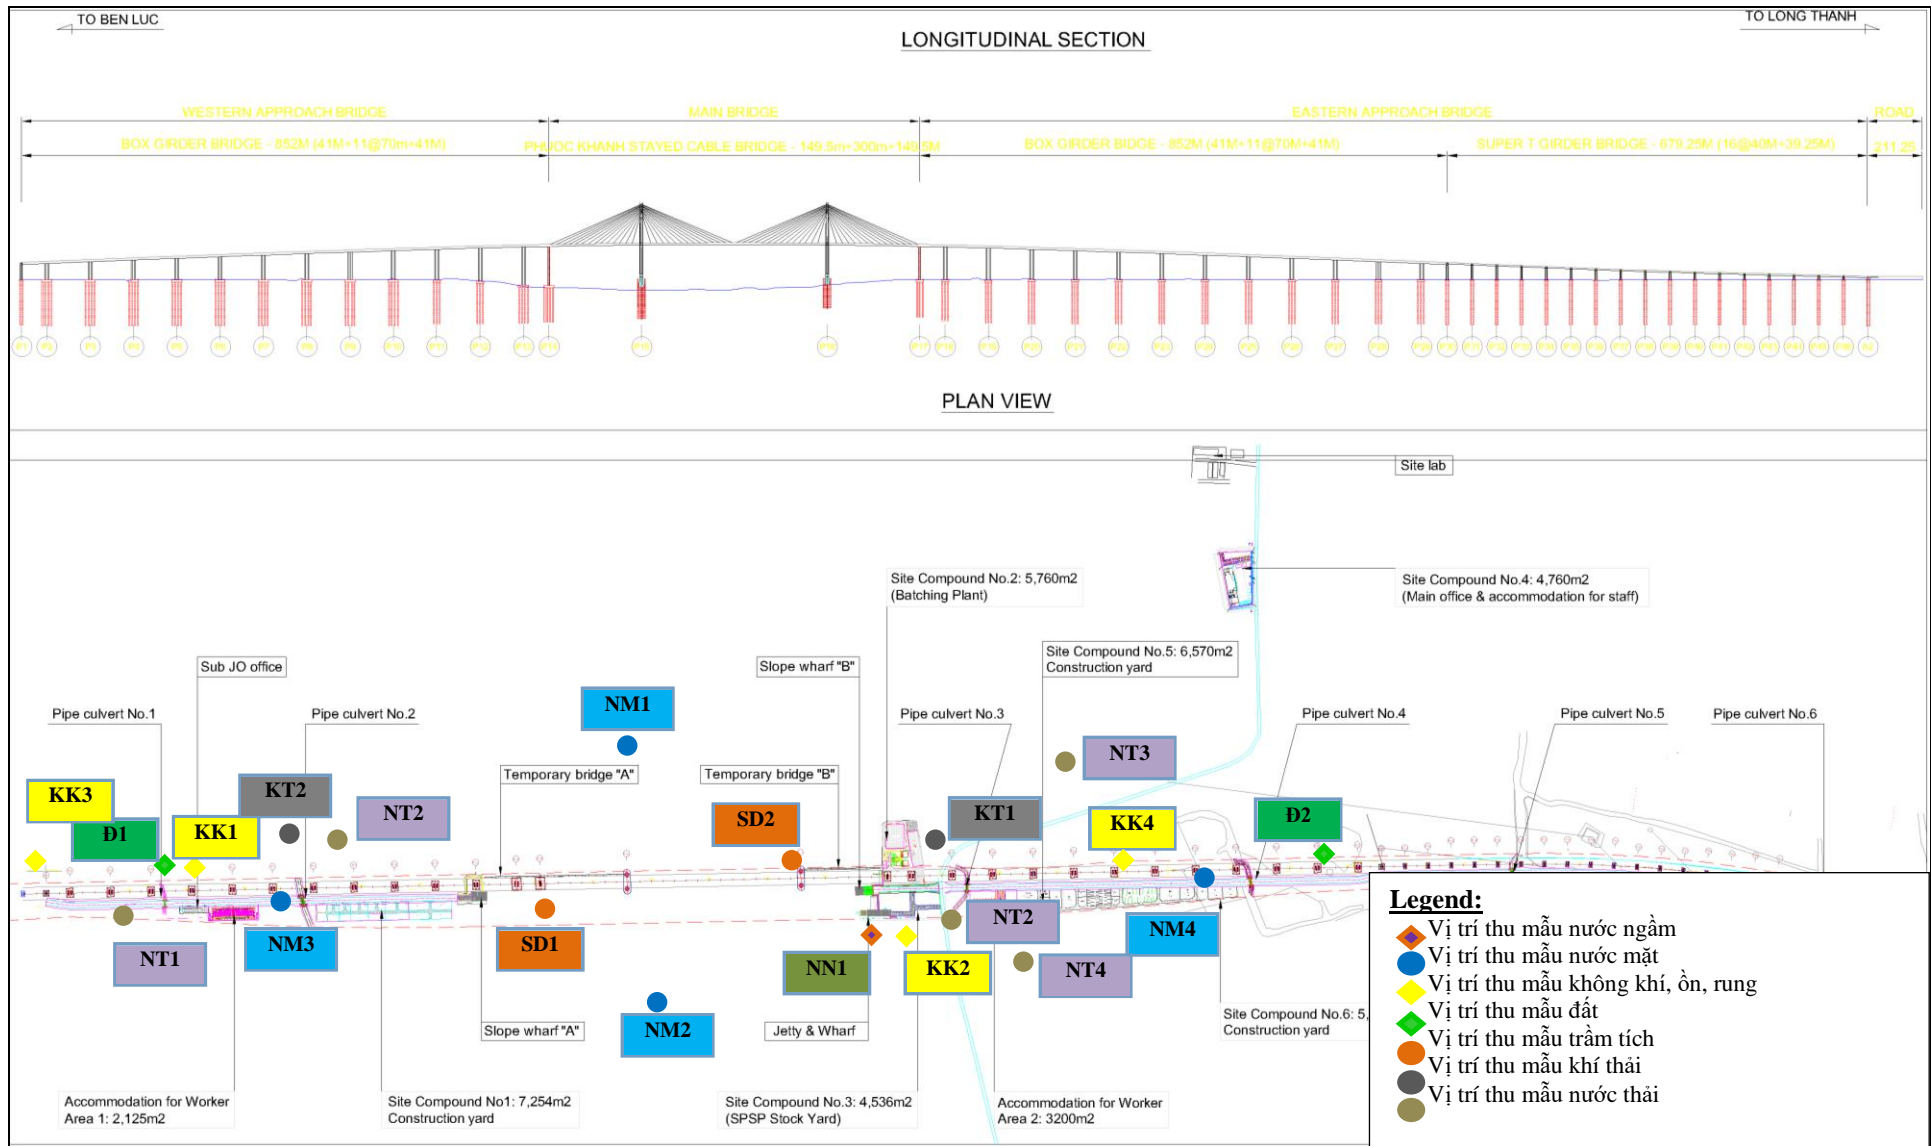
TO BEN LUC

TO LONG THANH

LONGITUDINAL SECTION

WESTERN APPROACH BRIDGE

MAIN BRIDGE

EASTERN APPROACH BRIDGE

ROAD

BOX GIRDER BRIDGE - 852M (41M+11@70m+41M)

PHUOC KHANH STAYED CABLE BRIDGE - 149.5m+300m+149.5M

BOX GIRDER BIDGE - 852M (41M+11@70M+41M)

SUPER T GIRDER BRIDGE - 679.25M (16@40M+39.25M)

211.25

PLAN VIEW

Site lab

Site Compound No.2: 5,760m2
(Batching Plant)

Site Compound No.4: 4,760m2
(Main office & accommodation for staff)

Sub JO office

Slope wharf "B"

Site Compound No.5: 6,570m2
Construction yard

NM1

Pipe culvert No.1

Pipe culvert No.2

Pipe culvert No.3

Pipe culvert No.4

Pipe culvert No.5

Pipe culvert No.6

NT3

Temporary bridge "A"

Temporary bridge "B"

KT2

KK3

NT2

SD2

KT1

KK4

Đ2

Đ1

KK1

NT2

NM4

NT1

NM3

SD1

NN1

KK2

NT4

NM2

Slope wharf "A"

Jetty & Wharf

Site Compound No.6: 5,
Construction yard

Accommodation for Worker
Area 1: 2,125m2

Site Compound No1: 7,254m2
Construction yard

Site Compound No.3: 4,536m2
(SPSP Stock Yard)

Accommodation for Worker
Area 2: 3200m2

Legend:
Vị trí thu mẫu nước ngầm
Vị trí thu mẫu nước mặt
Vị trí thu mẫu không khí, ồn, rung
Vị trí thu mẫu đất
Vị trí thu mẫu trầm tích
Vị trí thu mẫu khí thải
Vị trí thu mẫu nước thải